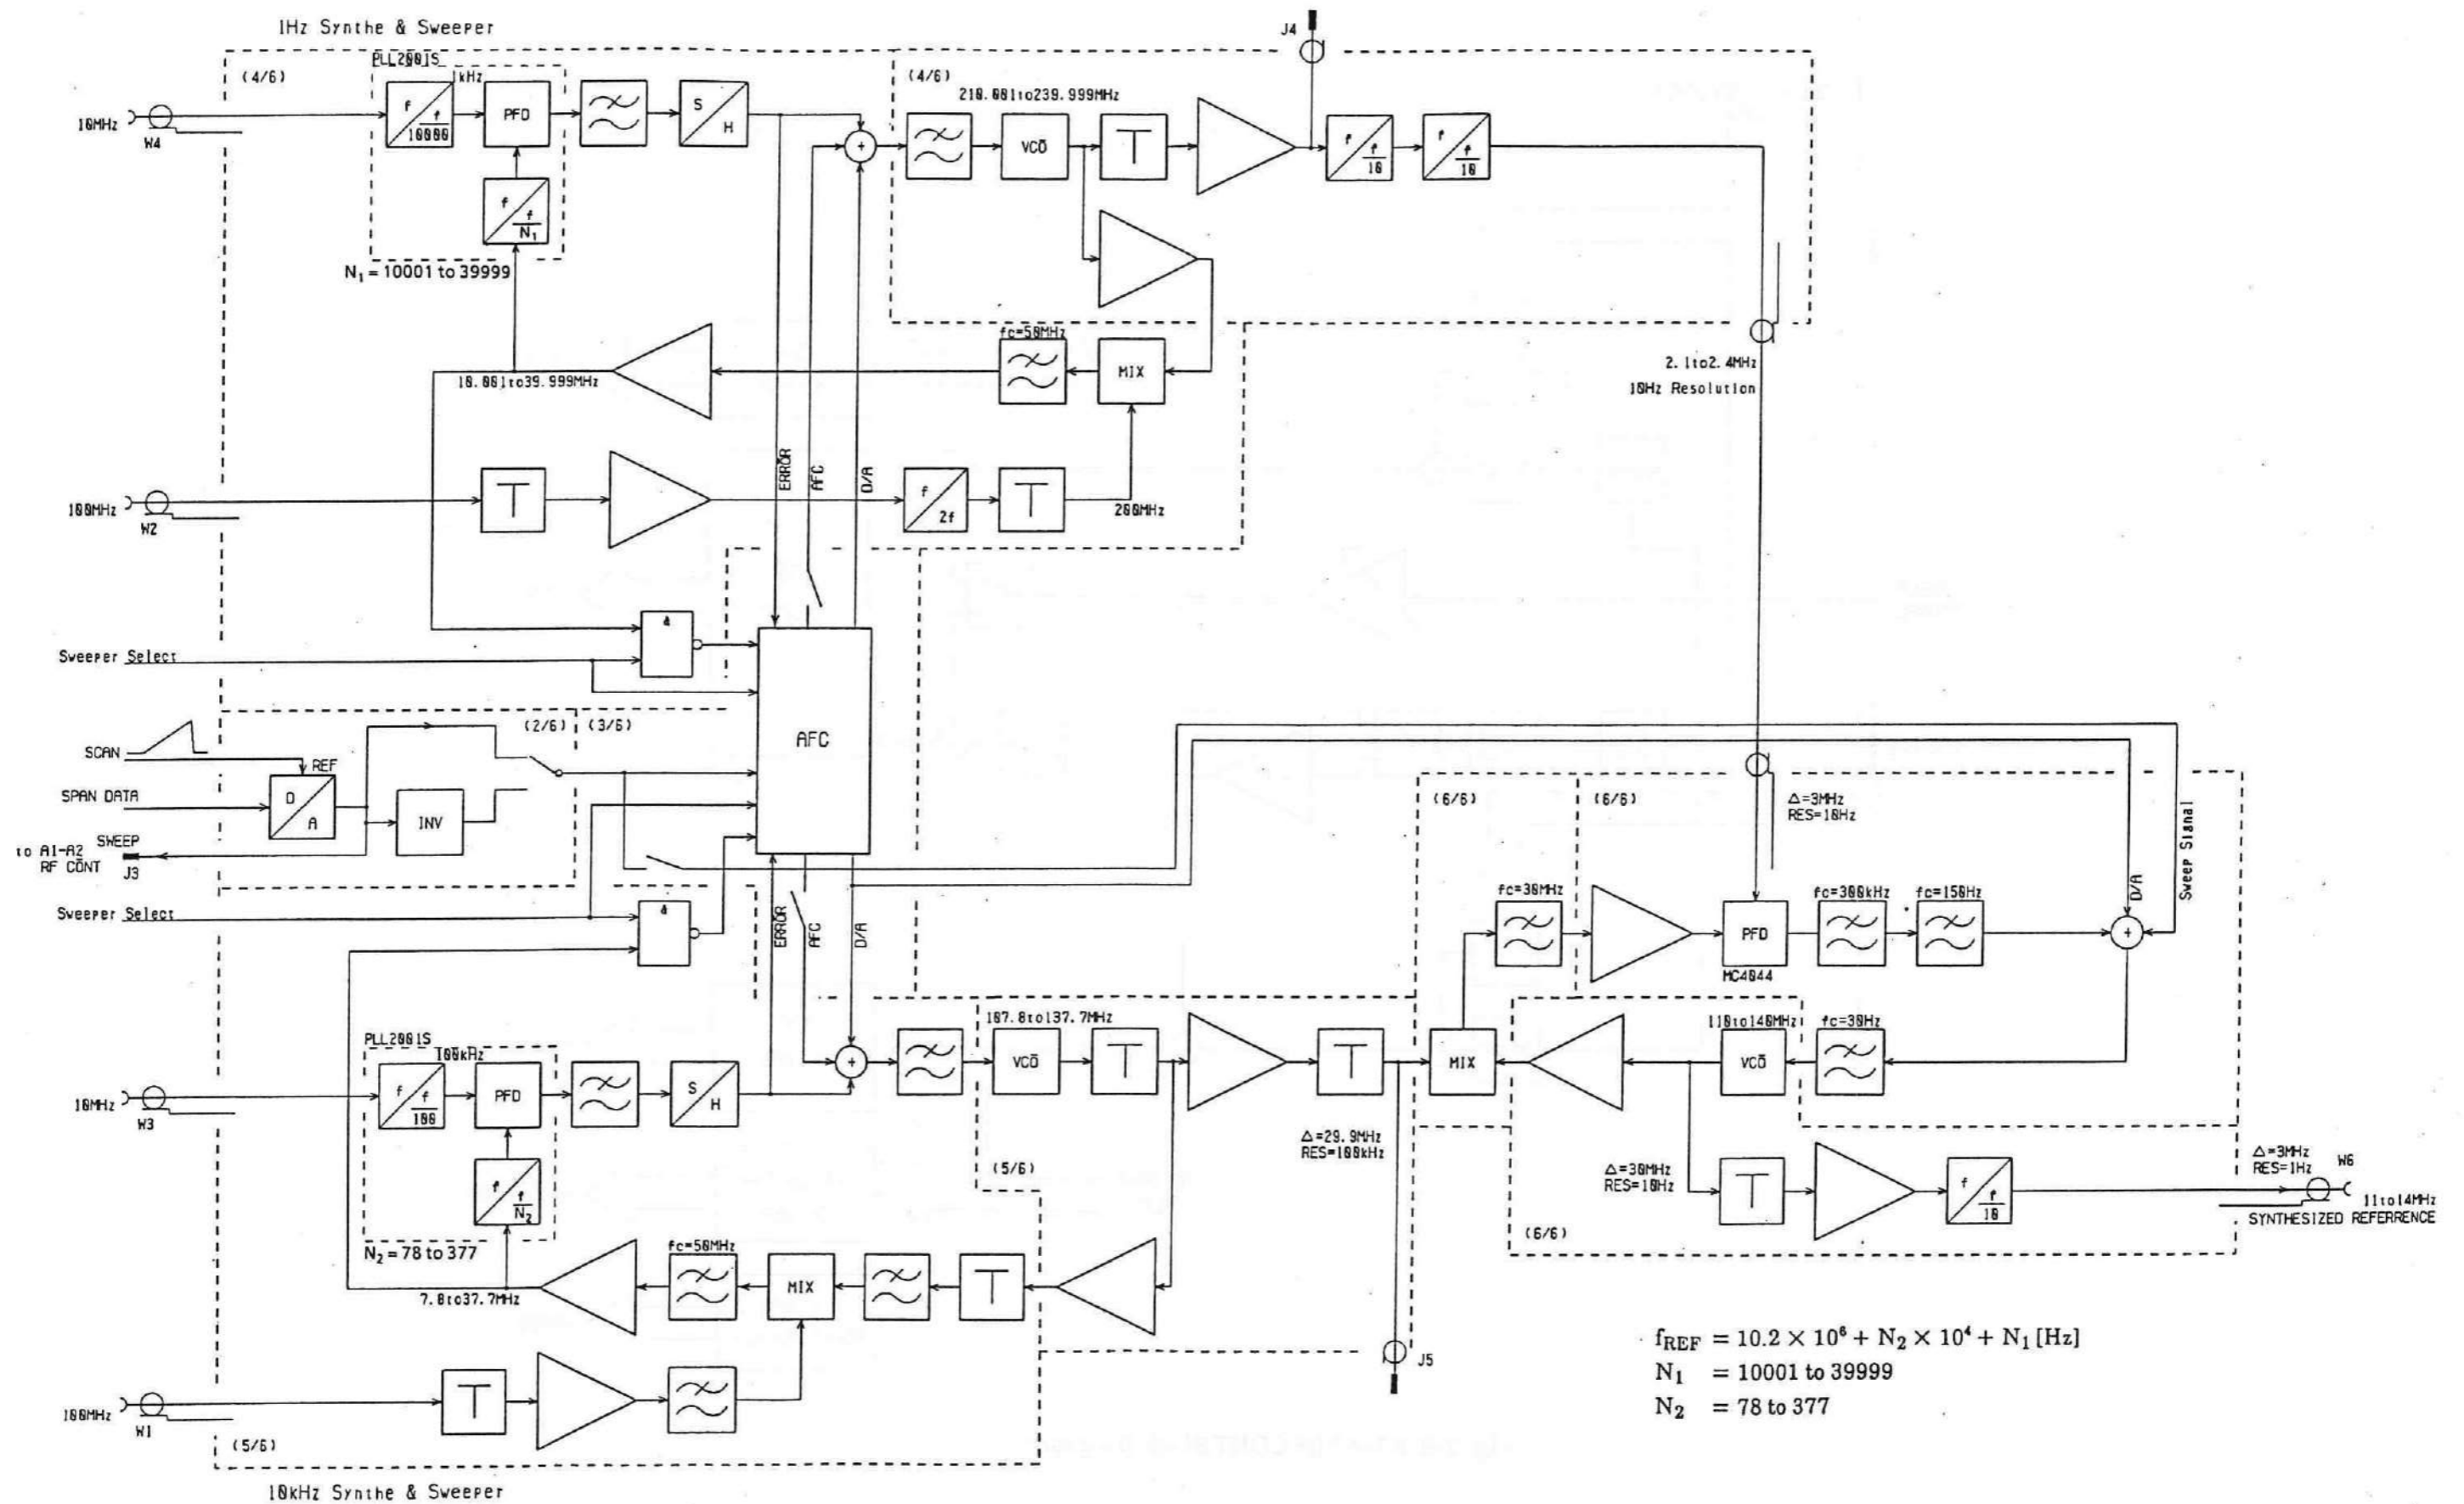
1Hz Synthe & Sweeper

(4/6)

PLL2001S

1kHz

10MHz

W4

$\frac{f}{10000}$

PFD

S/H

$\frac{f}{N_1}$

$N_1 = 10001$ to $39999$

J4

(4/6)

210.001to239.999MHz

VCO

$\frac{f}{10}$

$\frac{f}{10}$

fc=50MHz

MIX

10.001to39.999MHz

2.1to2.4MHz

10Hz Resolution

100MHz

W2

ERROR

AFC

D/A

$\frac{f}{2f}$

200MHz

Sweeper Select

AFC

SCAN

REF

(2/6)

(3/6)

SPAN DATA

D/A

INV

to A1-A2 RF CONT

SWEEP

J3

Sweeper Select

ERROR

AFC

D/A

(6/6)

(6/6)

Δ=3MHz
RES=10Hz

Sweep Signal

fc=30MHz

PFD

MC4044

fc=300kHz

fc=150Hz

D/A

PLL2001S

100kHz

10MHz

W3

$\frac{f}{100}$

PFD

S/H

$\frac{f}{N_2}$

$N_2 = 78$ to $377$

107.8to137.7MHz

VCO

Δ=29.9MHz
RES=100kHz

MIX

110to140MHz

fc=30Hz

VCO

(5/6)

Δ=30MHz
RES=10Hz

$\frac{f}{10}$

Δ=3MHz
RES=1Hz

W6

11to14MHz

SYNTHESIZED REFERRENCE

(6/6)

fc=50MHz

MIX

7.8to37.7MHz

J5

100MHz

W1

(5/6)

10kHz Synthe & Sweeper

$f_{REF} = 10.2 \times 10^6 + N_2 \times 10^4 + N_1$ [Hz]
$N_1 = 10001$ to $39999$
$N_2 = 78$ to $377$